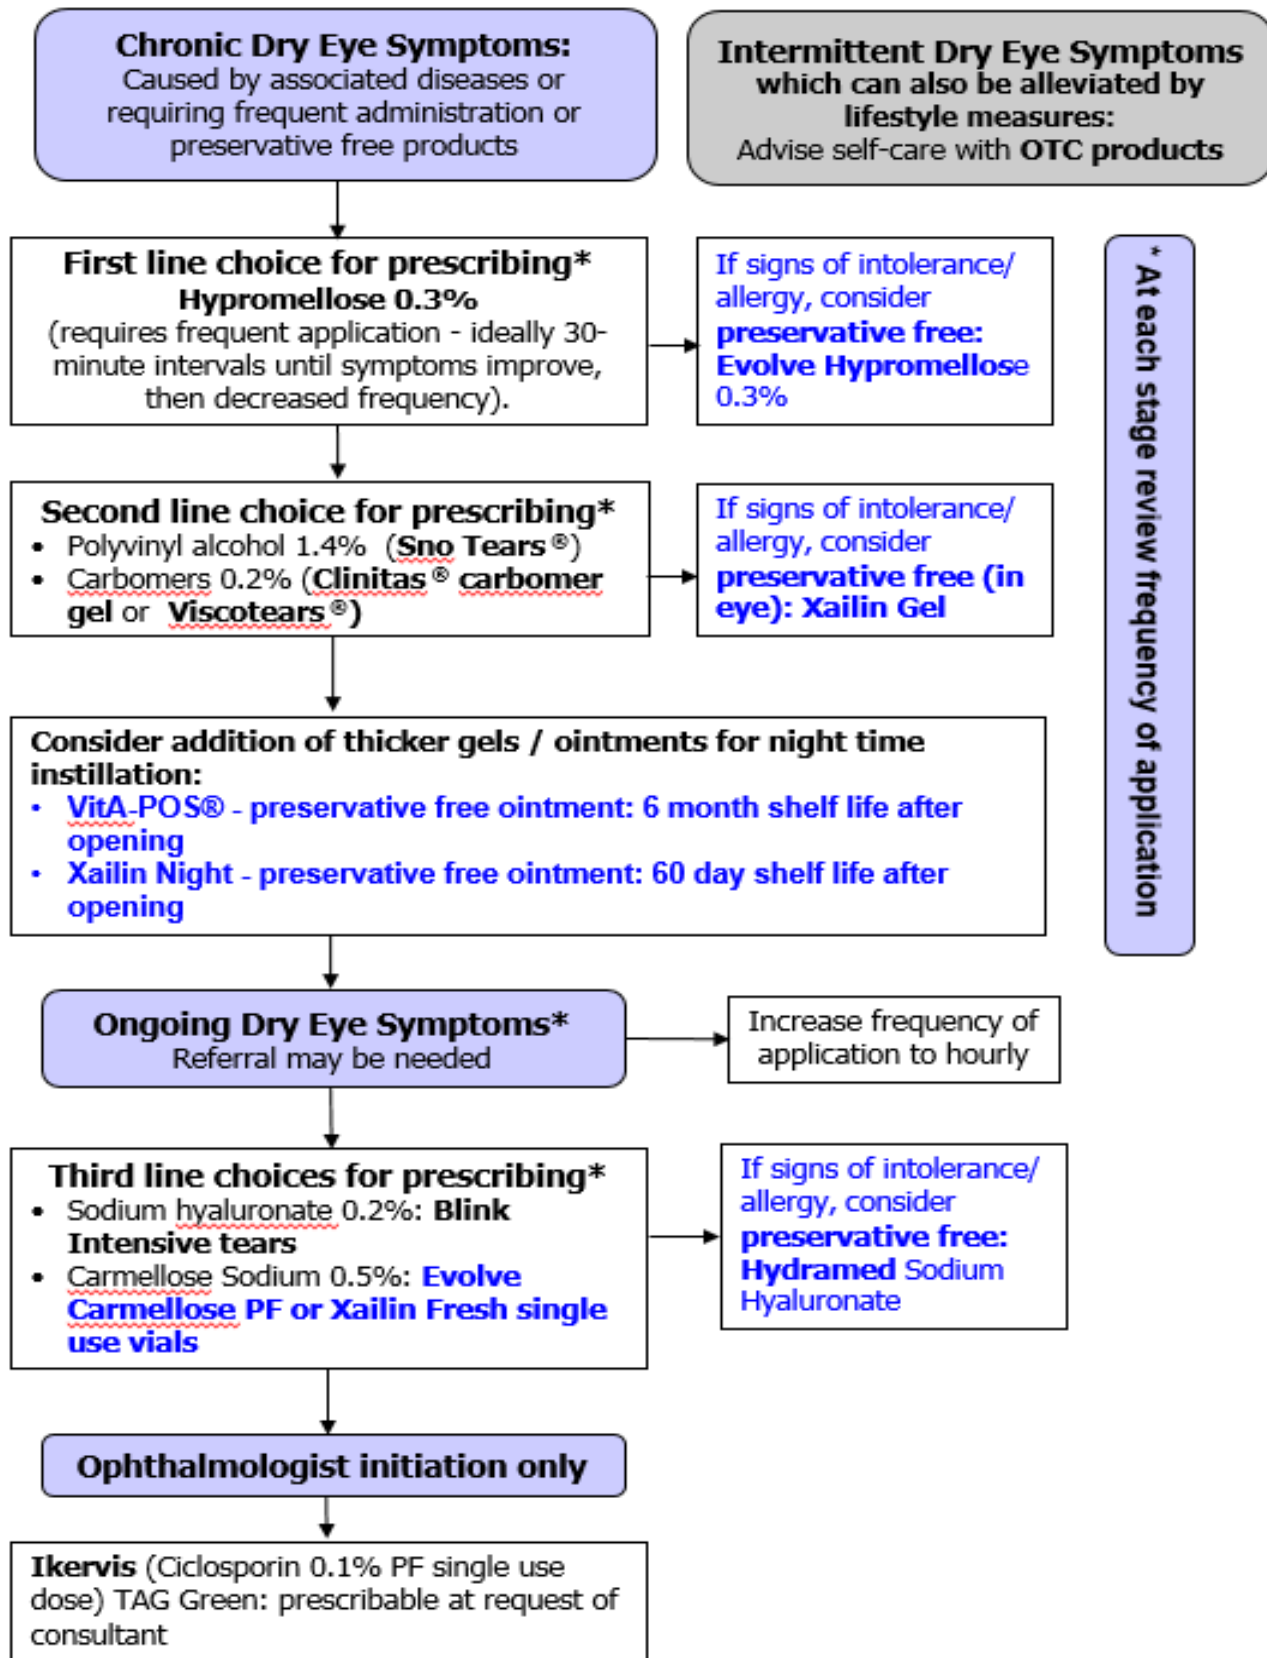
Chronic Dry Eye Symptoms:
Caused by associated diseases or requiring frequent administration or preservative free products

Intermittent Dry Eye Symptoms which can also be alleviated by lifestyle measures:
Advise self-care with OTC products

First line choice for prescribing*
Hypromellose 0.3%
(requires frequent application - ideally 30-minute intervals until symptoms improve, then decreased frequency).

If signs of intolerance/ allergy, consider preservative free: Evolve Hypromellose 0.3%

* At each stage review frequency of application

Second line choice for prescribing*
• Polyvinyl alcohol 1.4% (Sno Tears®)
• Carbomers 0.2% (Clinitas® carbomer gel or Viscotears®)

If signs of intolerance/ allergy, consider preservative free (in eye): Xailin Gel

Consider addition of thicker gels / ointments for night time instillation:
• VitA-POS® - preservative free ointment: 6 month shelf life after opening
• Xailin Night - preservative free ointment: 60 day shelf life after opening

Ongoing Dry Eye Symptoms*
Referral may be needed

Increase frequency of application to hourly

Third line choices for prescribing*
• Sodium hyaluronate 0.2%: Blink Intensive tears
• Carmellose Sodium 0.5%: Evolve Carmellose PF or Xailin Fresh single use vials

If signs of intolerance/ allergy, consider preservative free: Hydramed Sodium Hyaluronate

Ophthalmologist initiation only

Ikervis (Ciclosporin 0.1% PF single use dose) TAG Green: prescribable at request of consultant